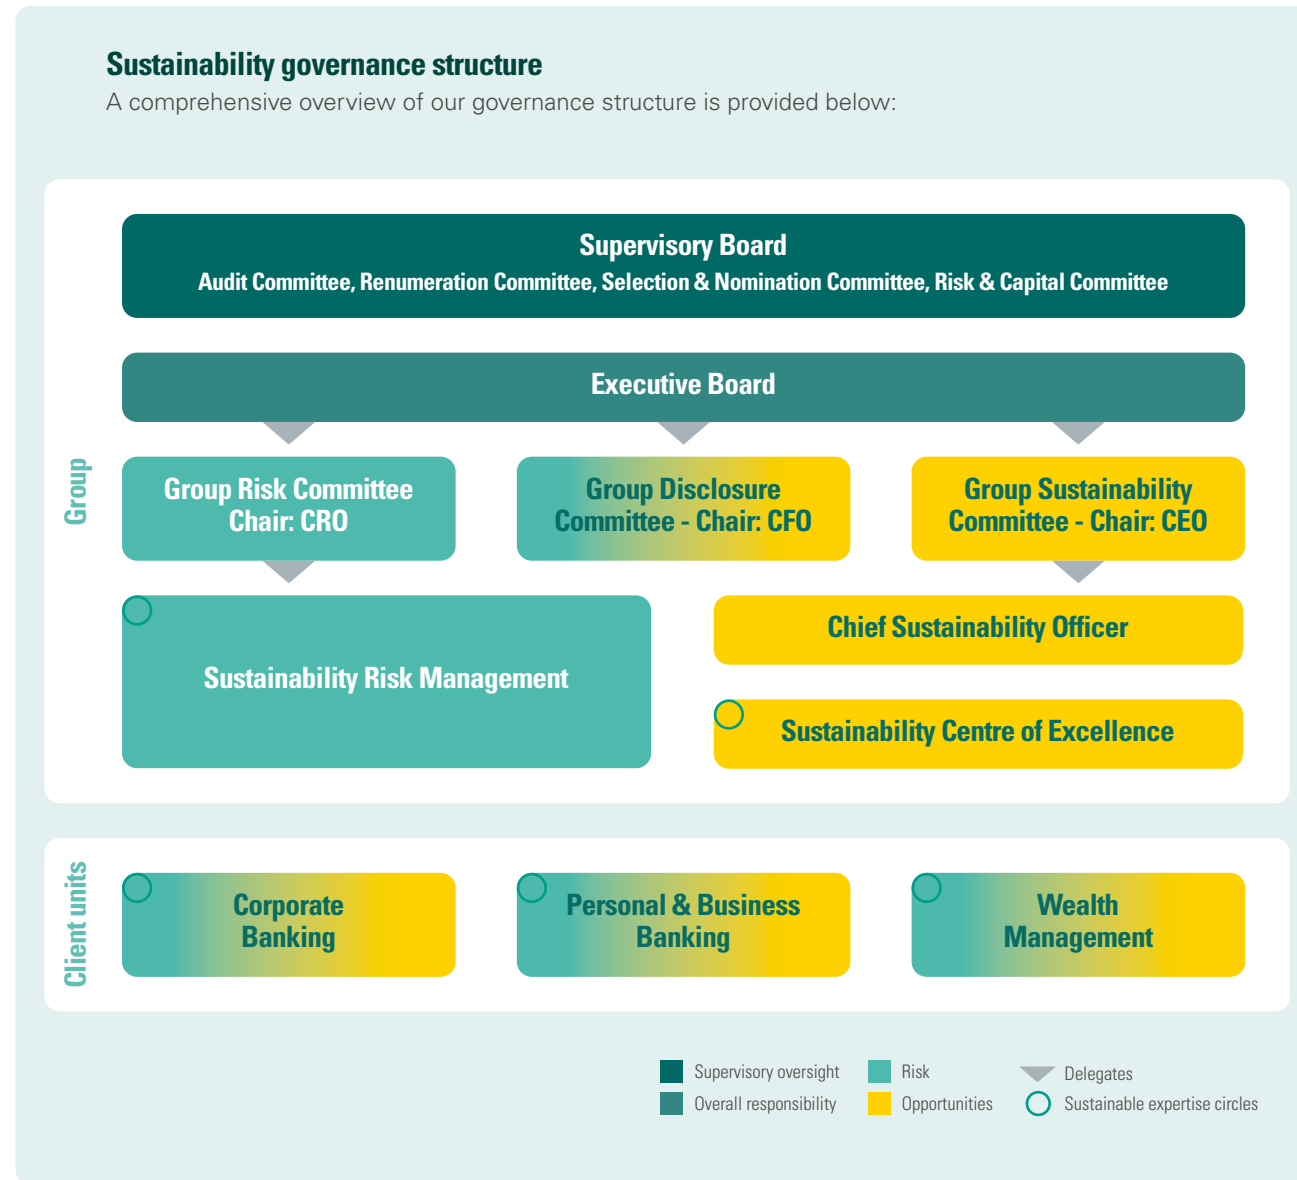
Sustainability governance structure
A comprehensive overview of our governance structure is provided below:

Supervisory Board
Audit Committee, Renumeration Committee, Selection & Nomination Committee, Risk & Capital Committee

Executive Board

Group

Group Risk Committee Chair: CRO

Group Disclosure Committee - Chair: CFO

Group Sustainability Committee - Chair: CEO

Sustainability Risk Management

Chief Sustainability Officer

Sustainability Centre of Excellence

Client units

Corporate Banking

Personal & Business Banking

Wealth Management

Supervisory oversight
Overall responsibility
Risk
Opportunities
Delegates
Sustainable expertise circles